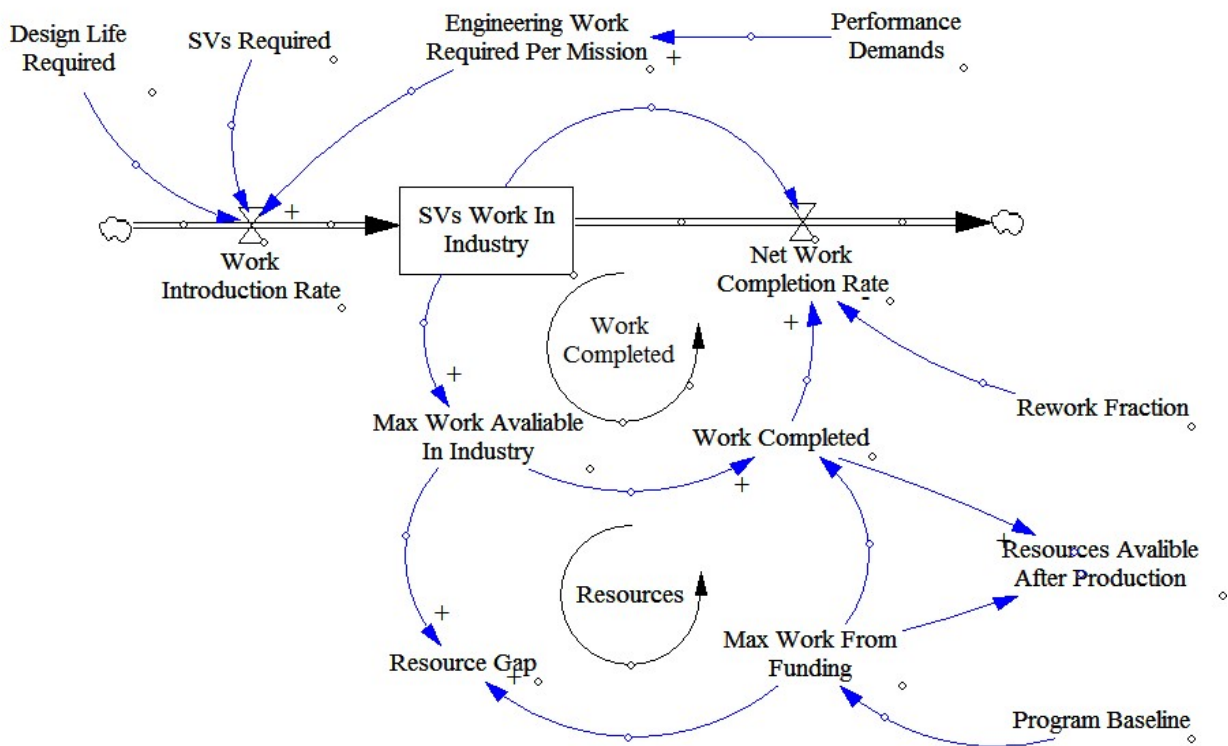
Design Life Required

SVs Required

Engineering Work Required Per Mission

+

Performance Demands

+

SVs Work In Industry

Work Introduction Rate

Net Work Completion Rate

-

+

Work Completed

+

Max Work Avaliable In Industry

Rework Fraction

Work Completed

+

+

Resources Avalible After Production

Resources

+

Max Work From Funding

Resource Gap

+

Program Baseline